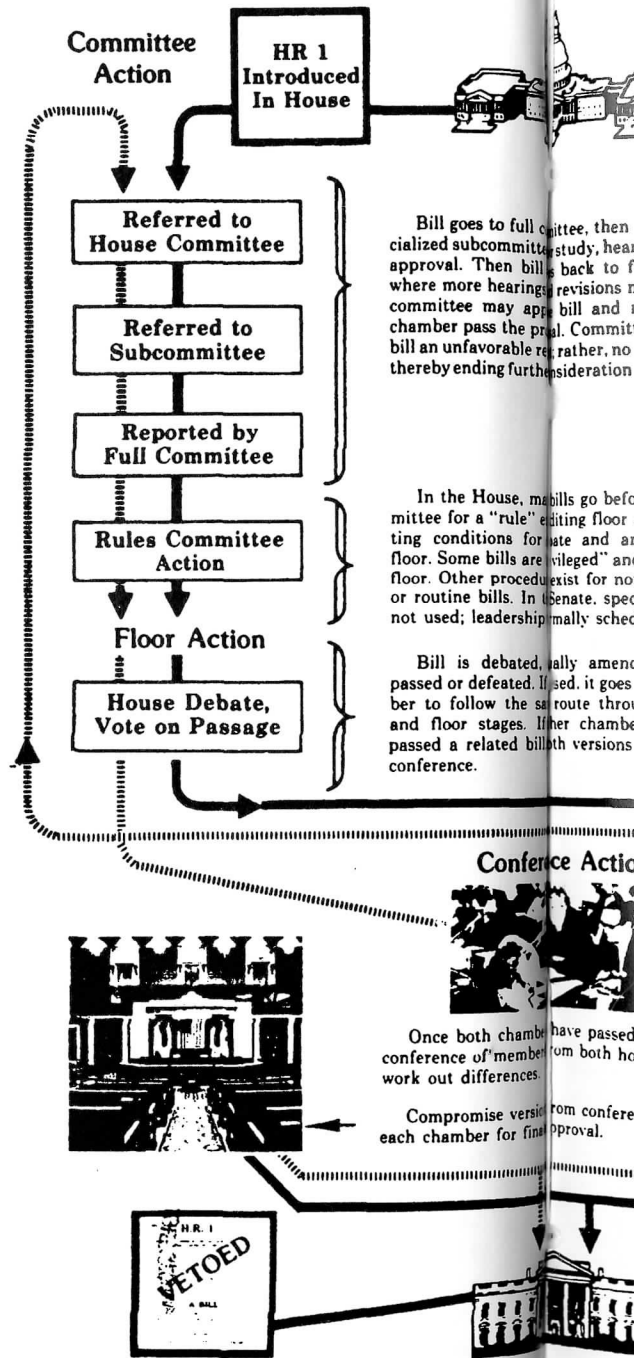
Committee Action

HR 1 Introduced In House

Referred to House Committee

Referred to Subcommittee

Reported by Full Committee

Rules Committee Action

Floor Action

House Debate, Vote on Passage

Bill goes to full c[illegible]ittee, then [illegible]cialized subcommitt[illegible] study, hear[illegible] approval. Then bill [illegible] back to f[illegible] where more hearings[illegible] revisions m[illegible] committee may app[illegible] bill and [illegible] chamber pass the pr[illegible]al. Committ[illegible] bill an unfavorable re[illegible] rather, no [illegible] thereby ending furthe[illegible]sideration

In the House, ma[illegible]bills go befo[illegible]mittee for a "rule" e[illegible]diting floor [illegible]ting conditions for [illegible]ate and a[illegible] floor. Some bills are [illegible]vileged" an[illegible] floor. Other procedu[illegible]exist for no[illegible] or routine bills. In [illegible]Senate, spec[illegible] not used; leadership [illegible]mally sched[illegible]

Bill is debated, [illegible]ally amen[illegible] passed or defeated. If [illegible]sed, it goes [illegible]ber to follow the sa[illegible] route throu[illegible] and floor stages. If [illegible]her chambe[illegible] passed a related bill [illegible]th versions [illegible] conference.

Confer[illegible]ce Actio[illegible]

Once both chambe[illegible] have passed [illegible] conference of member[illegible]om both ho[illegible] work out differences.

Compromise versio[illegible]rom confere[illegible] each chamber for fina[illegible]pproval.

H.R. 1
VETOED
A BILL